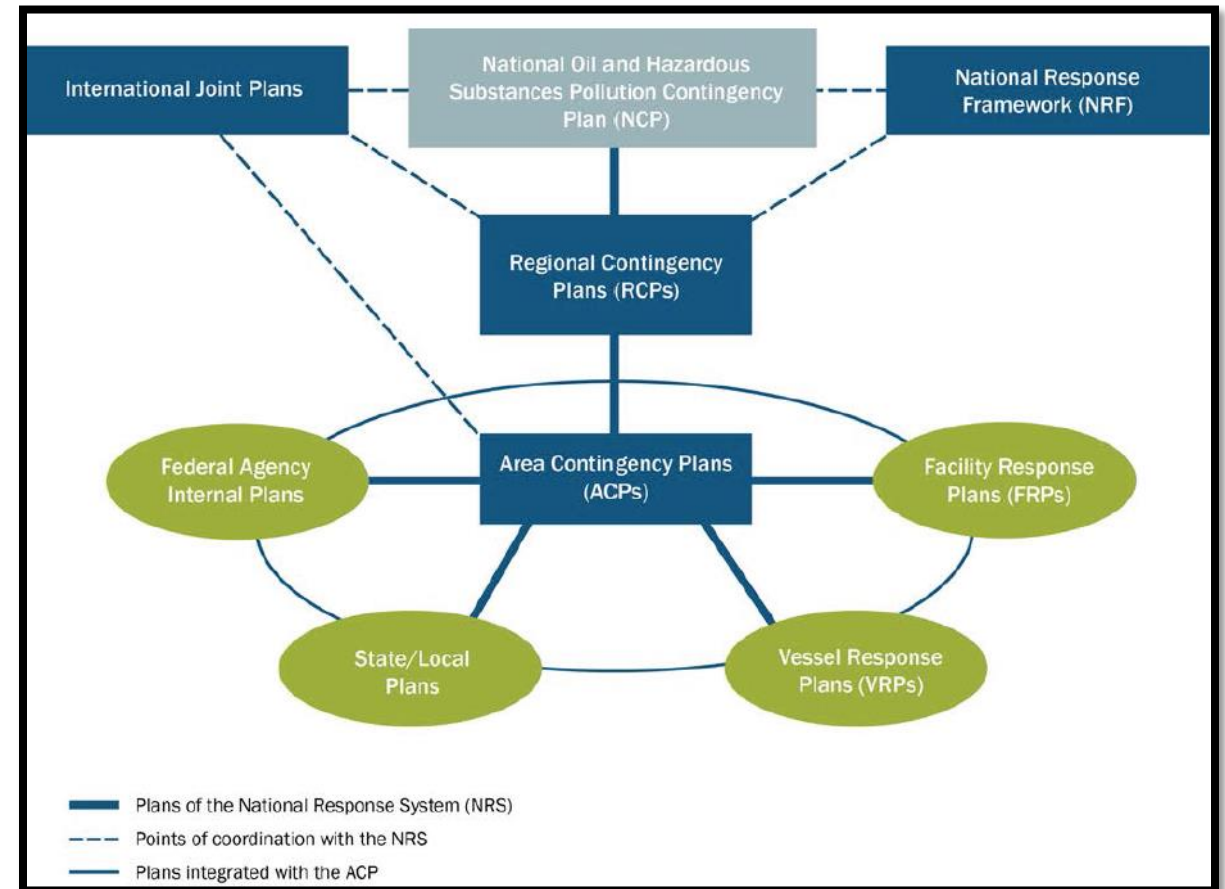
International Joint Plans

National Oil and Hazardous Substances Pollution Contingency Plan (NCP)

National Response Framework (NRF)

Regional Contingency Plans (RCPs)

Federal Agency Internal Plans

Area Contingency Plans (ACPs)

Facility Response Plans (FRPs)

State/Local Plans

Vessel Response Plans (VRPs)

Plans of the National Response System (NRS)

Points of coordination with the NRS

Plans integrated with the ACP